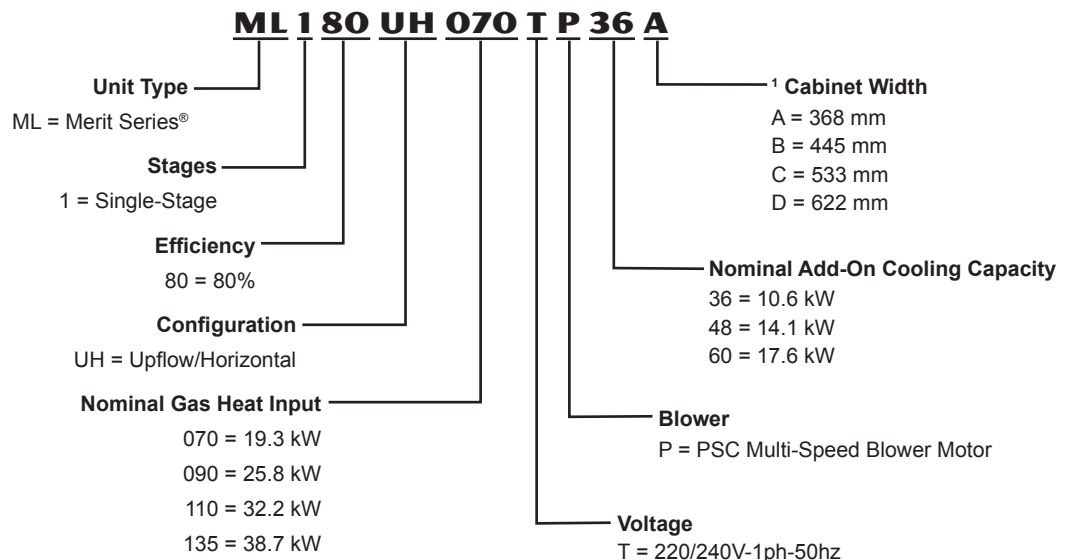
ML 1 80 UH 070 T P 36 A

Unit Type
ML = Merit Series®

Stages
1 = Single-Stage

Efficiency
80 = 80%

Configuration
UH = Upflow/Horizontal

Nominal Gas Heat Input
070 = 19.3 kW
090 = 25.8 kW
110 = 32.2 kW
135 = 38.7 kW

$^1$ Cabinet Width
A = 368 mm
B = 445 mm
C = 533 mm
D = 622 mm

Nominal Add-On Cooling Capacity
36 = 10.6 kW
48 = 14.1 kW
60 = 17.6 kW

Blower
P = PSC Multi-Speed Blower Motor

Voltage
T = 220/240V-1ph-50hz